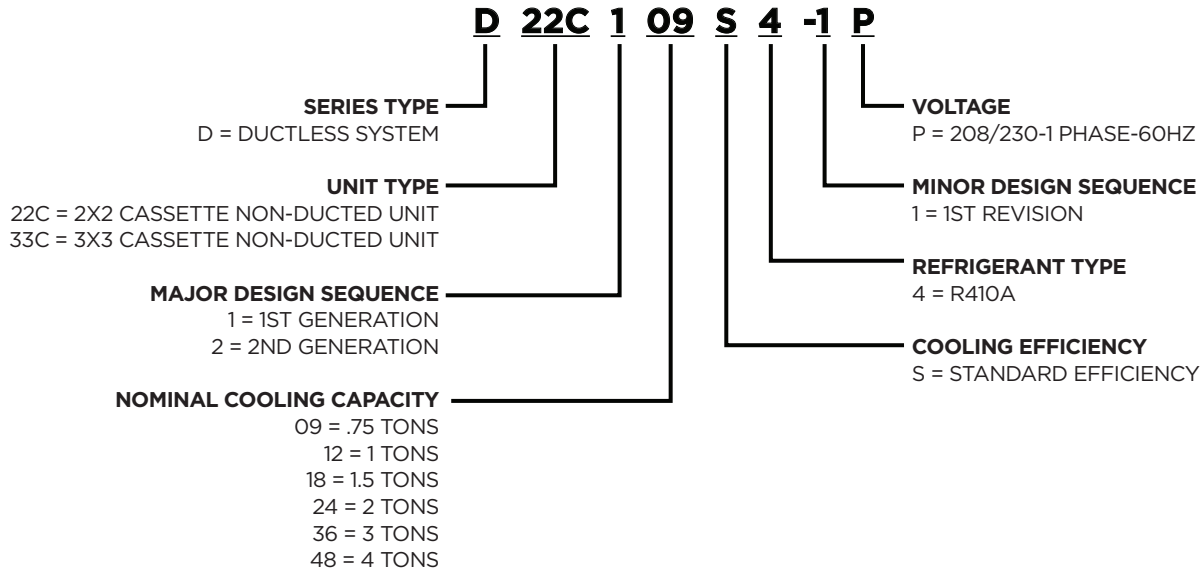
D 22C 1 09 S 4 -1 P

SERIES TYPE
D = DUCTLESS SYSTEM

UNIT TYPE
22C = 2X2 CASSETTE NON-DUCTED UNIT
33C = 3X3 CASSETTE NON-DUCTED UNIT

MAJOR DESIGN SEQUENCE
1 = 1ST GENERATION
2 = 2ND GENERATION

NOMINAL COOLING CAPACITY
09 = .75 TONS
12 = 1 TONS
18 = 1.5 TONS
24 = 2 TONS
36 = 3 TONS
48 = 4 TONS

VOLTAGE
P = 208/230-1 PHASE-60HZ

MINOR DESIGN SEQUENCE
1 = 1ST REVISION

REFRIGERANT TYPE
4 = R410A

COOLING EFFICIENCY
S = STANDARD EFFICIENCY